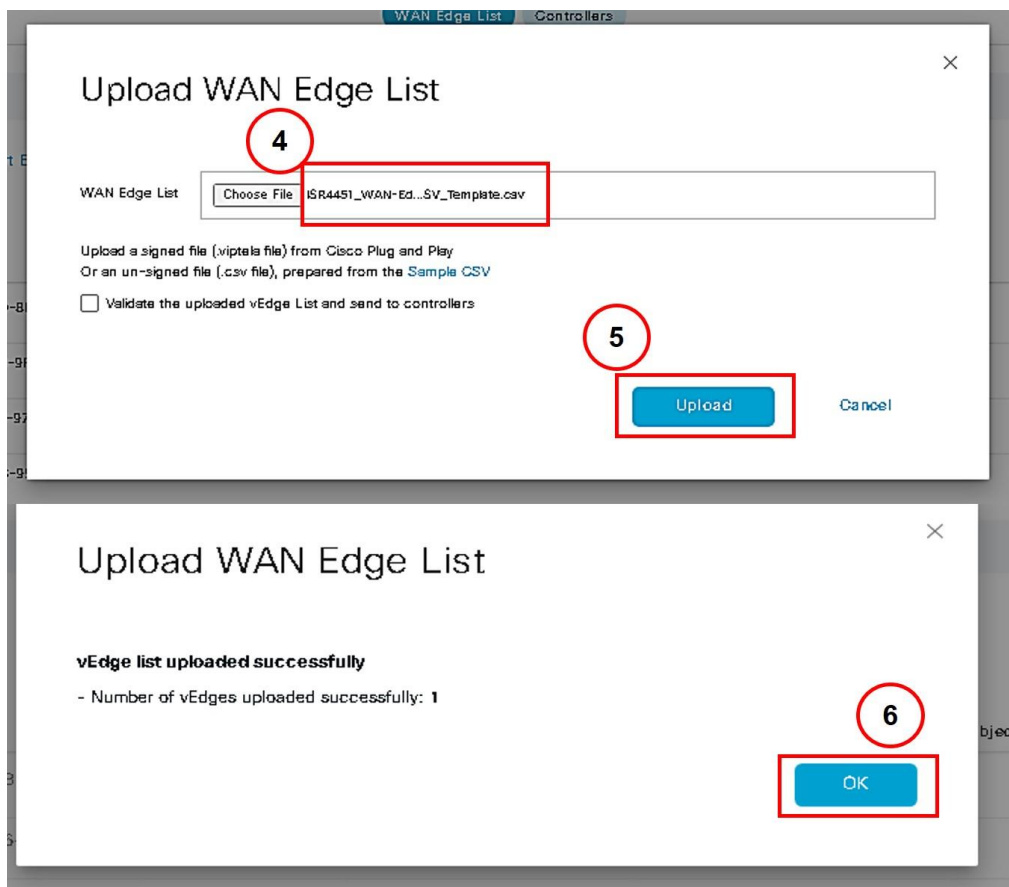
WAN Edge List Controllers

×

Upload WAN Edge List

4

WAN Edge List Choose File ISR4451_WAN-Ed...SV_Template.csv

Upload a signed file (.viptela file) from Cisco Plug and Play
Or an un-signed file (.csv file), prepared from the Sample CSV

Validate the uploaded vEdge List and send to controllers

5

Upload Cancel

×

Upload WAN Edge List

vEdge list uploaded successfully

- Number of vEdges uploaded successfully: 1

6

OK